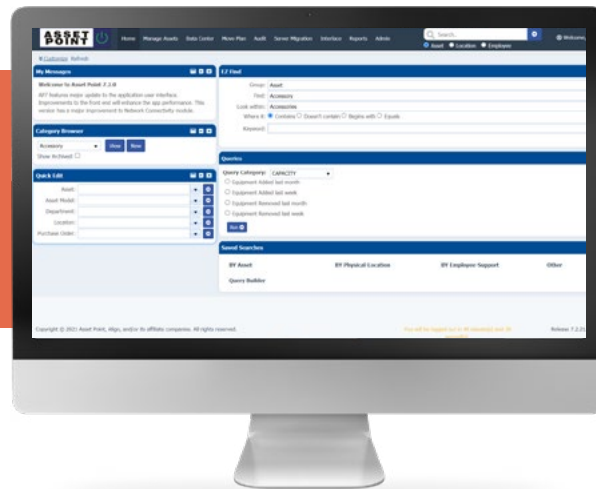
ASSET POINT

Home Manage Assets Data Center Move Plan Audit Server Migration Interface Reports Admin

Search

Asset Location Employee

Welcome

Customize Refresh

My Messages

Welcome to Asset Point 7.2.0

AP7 features major update to the application user interface. Improvements to the front end will enhance the app performance. This version has a major improvement to Network Connectivity module.

Category Browser

Accessory

View New

Show Archived

Quick Edit

Asset:

Asset Model:

Department:

Location:

Purchase Order:

EZ Find

Group: Asset

Find: Accessory

Look within: Accessories

Where it: Contains Doesn't contain Begins with Equals

Keyword:

Queries

Query Category: CAPACITY

Equipment Added last month

Equipment Added last week

Equipment Removed last month

Equipment Removed last week

Run

Saved Searches

BY Asset

BY Physical Location

BY Employee Support

Other

Query Builder

Copyright © 2021 Asset Point, Align, and/or its affiliate companies. All rights reserved.

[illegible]

Release 7.2.2